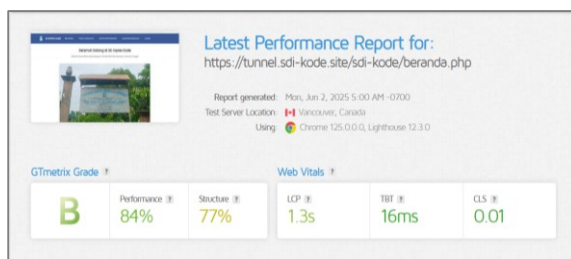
Latest Performance Report for:
https://tunnel.sdi-kode.site/sdi-kode/beranda.php

Report generated: Mon, Jun 2, 2025 5:00 AM -0700
Test Server Location: Vancouver, Canada
Using: Chrome 125.0.0.0, Lighthouse 12.3.0

GTmetrix Grade ?

B

Performance ?
84%

Structure ?
77%

Web Vitals ?

LCP ?
1.3s

TBT ?
16ms

CLS ?
0.01